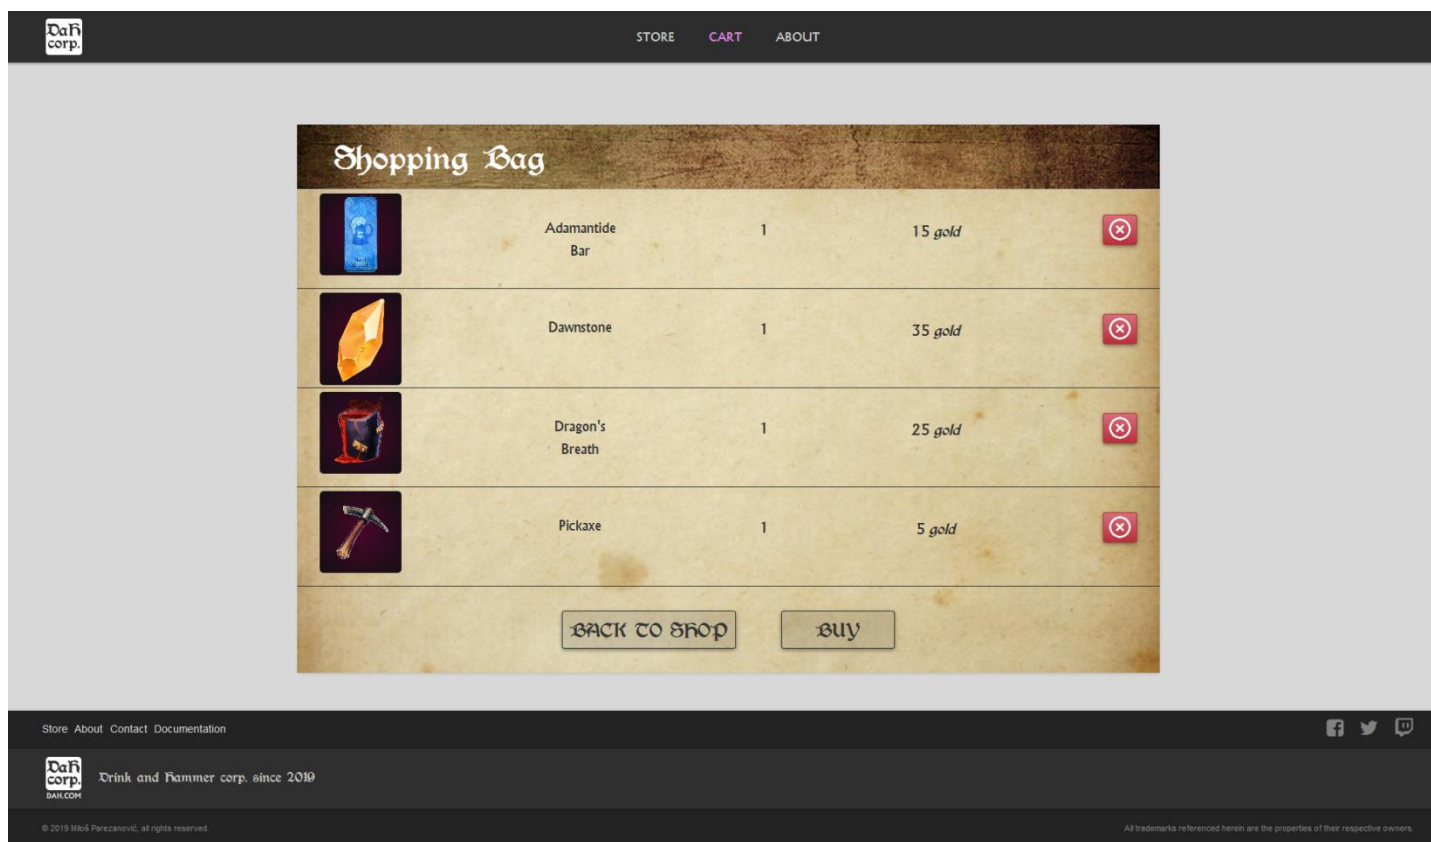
DaH corp.

STORE CART ABOUT

Shopping Bag

| | | | | |
|---|---|---|---|---|
| | Adamantide Bar | 1 | 15 gold | ⊗ |
| | Dawnstone | 1 | 35 gold | ⊗ |
| | Dragon's Breath | 1 | 25 gold | ⊗ |
| | Pickaxe | 1 | 5 gold | ⊗ |

BACK TO SHOP BUY

Store About Contact Documentation

DaH corp. DAH.COM

Drink and Hammer corp. since 2019

© 2019 Miloš Parezanović, all rights reserved.

All trademarks referenced herein are the properties of their respective owners.